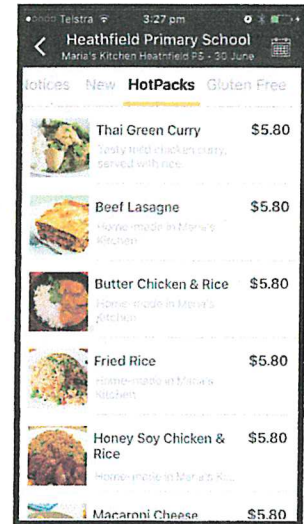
•oooo Telstra 3:27 pm

Heathfield Primary School
Maria's Kitchen Heathfield PS - 30 June

otices New HotPacks Gluten Free

Thai Green Curry $5.80
Tasty mild chicken curry, served with rice

Beef Lasagne $5.80
Home-made in Maria's Kitchen

Butter Chicken & Rice $5.80
Home-made in Maria's Kitchen

Fried Rice $5.80
Home-made in Maria's Kitchen

Honey Soy Chicken & Rice $5.80
Home-made in Maria's Ki...

Macaroni Cheese $5.80